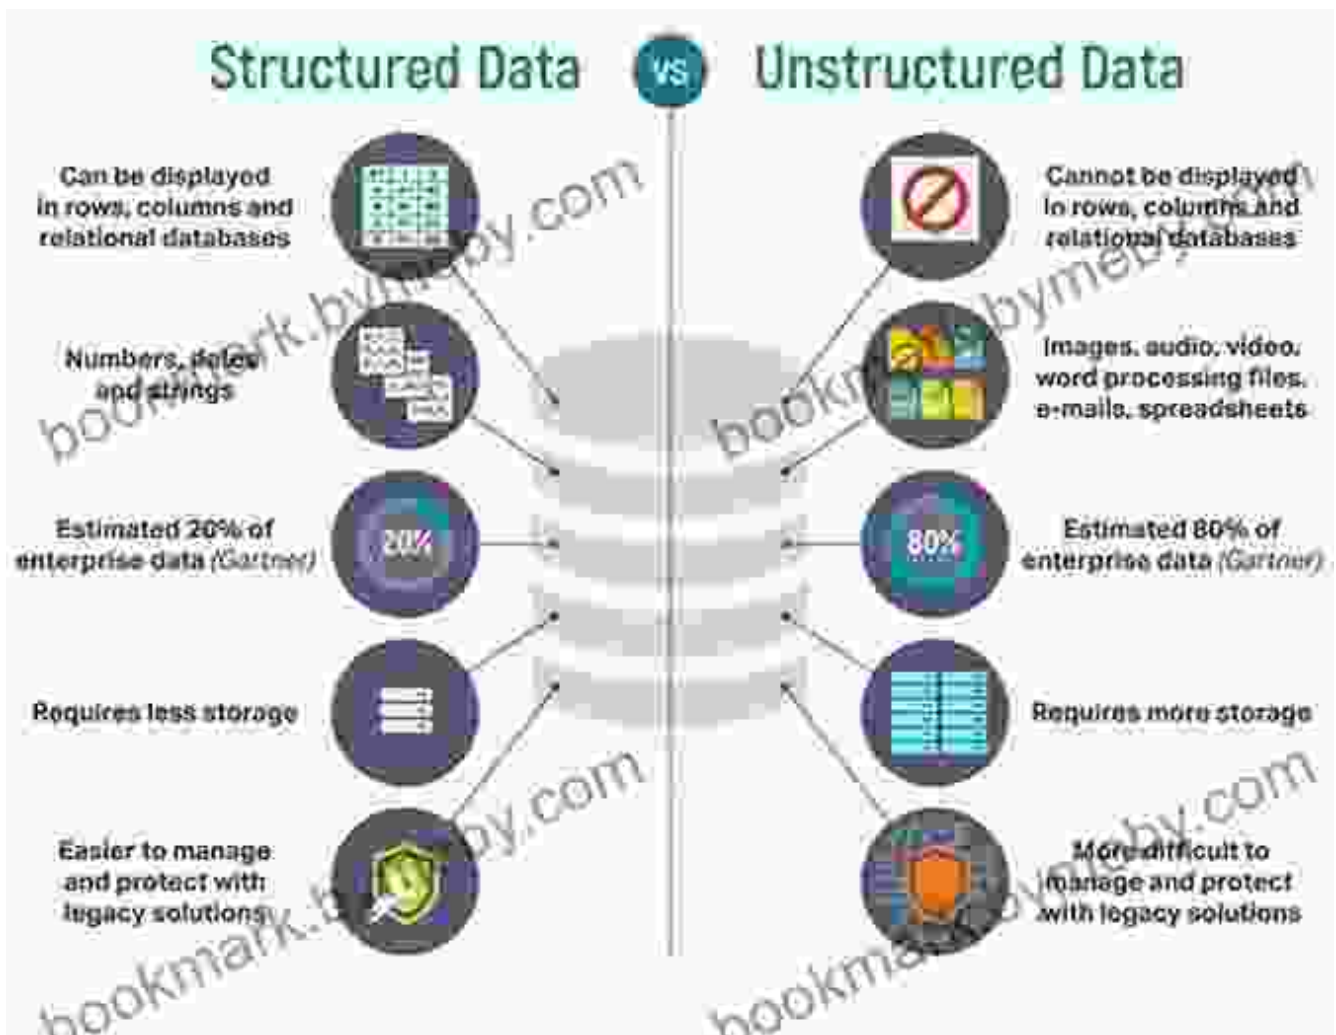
Structured Data

VS

Unstructured Data

Can be displayed in rows, columns and relational databases

Numbers, dates and strings

Estimated 20% of enterprise data (Gartner)

20%

Requires less storage

Easier to manage and protect with legacy solutions

Cannot be displayed in rows, columns and relational databases

Images, audio, video, word processing files, e-mails, spreadsheets

Estimated 80% of enterprise data (Gartner)

80%

Requires more storage

More difficult to manage and protect with legacy solutions

bookmark.bymeby.com